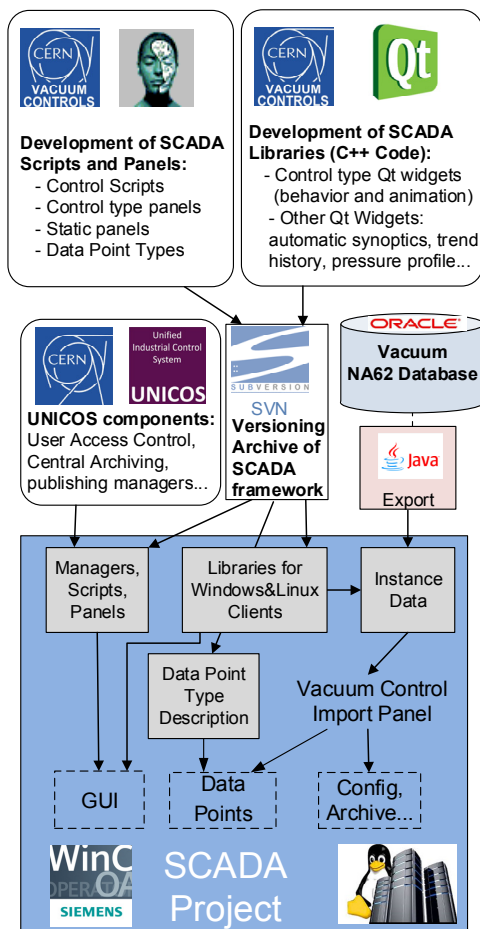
CERN
VACUUM CONTROLS

Development of SCADA Scripts and Panels:
- Control Scripts
- Control type panels
- Static panels
- Data Point Types

CERN
VACUUM CONTROLS

Qt

Development of SCADA Libraries (C++ Code):
- Control type Qt widgets (behavior and animation)
- Other Qt Widgets: automatic synoptics, trend history, pressure profile...

CERN

Unified Industrial Control System
UNICOS

UNICOS components:
User Access Control, Central Archiving, publishing managers...

SUBVERSION
SVN
Versioning Archive of SCADA framework

ORACLE
Vacuum NA62 Database

Java
Export

Managers, Scripts, Panels

Libraries for Windows&Linux Clients

Instance Data

Data Point Type Description

Vacuum Control Import Panel

GUI

Data Points

Config, Archive...

WinCC OA
SIEMENS

SCADA Project